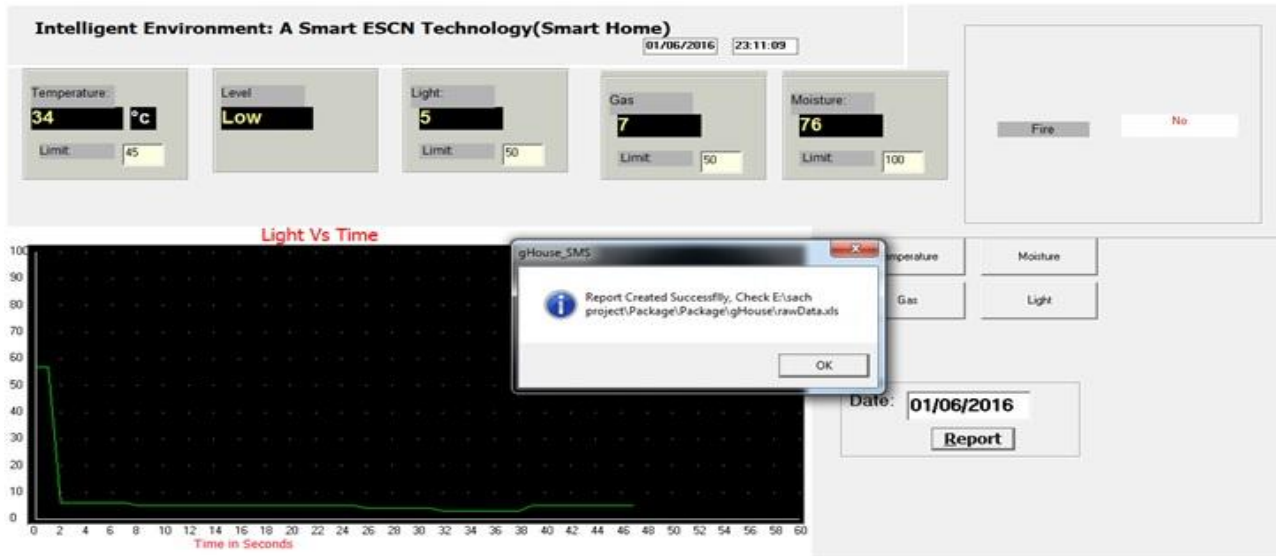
Intelligent Environment: A Smart ESCN Technology(Smart Home)

01/06/2016 23:11:09

Temperature:
34
°c
Limit 45

Level
Low

Light:
5
Limit 50

Gas
7
Limit 50

Moisture:
76
Limit 100

Fire No

Light Vs Time

100
90
80
70
60
50
40
30
20
10
0

0 2 4 6 8 10 12 14 16 18 20 22 24 26 28 30 32 34 36 38 40 42 44 46 48 50 52 54 56 58 60
Time in Seconds

gHouse_SMS

Report Created Successflly, Check E:\sach project\Package\Package\gHouse\rawData.xls

OK

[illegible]mperature
Moisture
Gas
Light

Date: 01/06/2016
Report